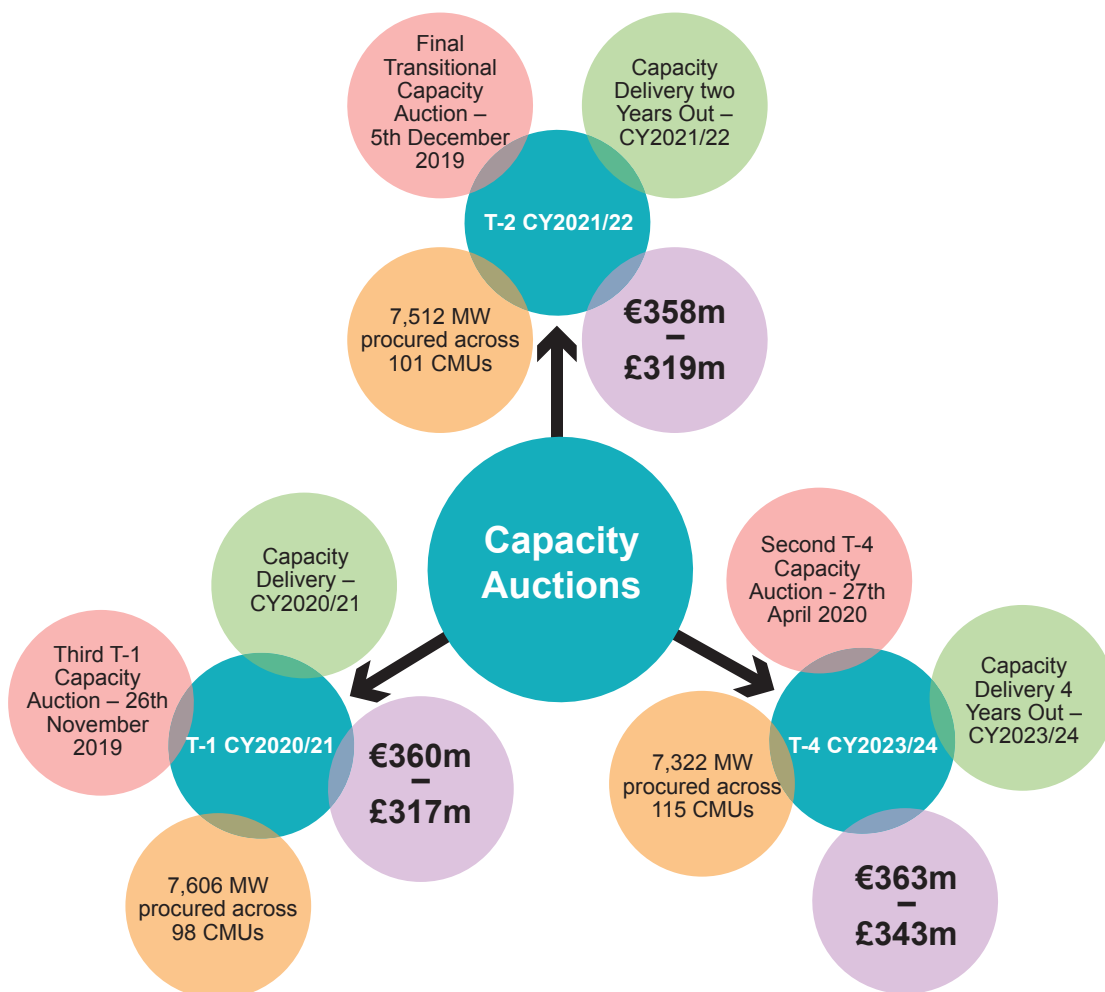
Final Transitional Capacity Auction – 5th December 2019

Capacity Delivery two Years Out – CY2021/22

T-2 CY2021/22

7,512 MW procured across 101 CMUs

€358m – £319m

Capacity Auctions

Capacity Delivery – CY2020/21

Third T-1 Capacity Auction – 26th November 2019

T-1 CY2020/21

€360m – £317m

7,606 MW procured across 98 CMUs

Second T-4 Capacity Auction - 27th April 2020

Capacity Delivery 4 Years Out – CY2023/24

7,322 MW procured across 115 CMUs

T-4 CY2023/24

€363m – £343m